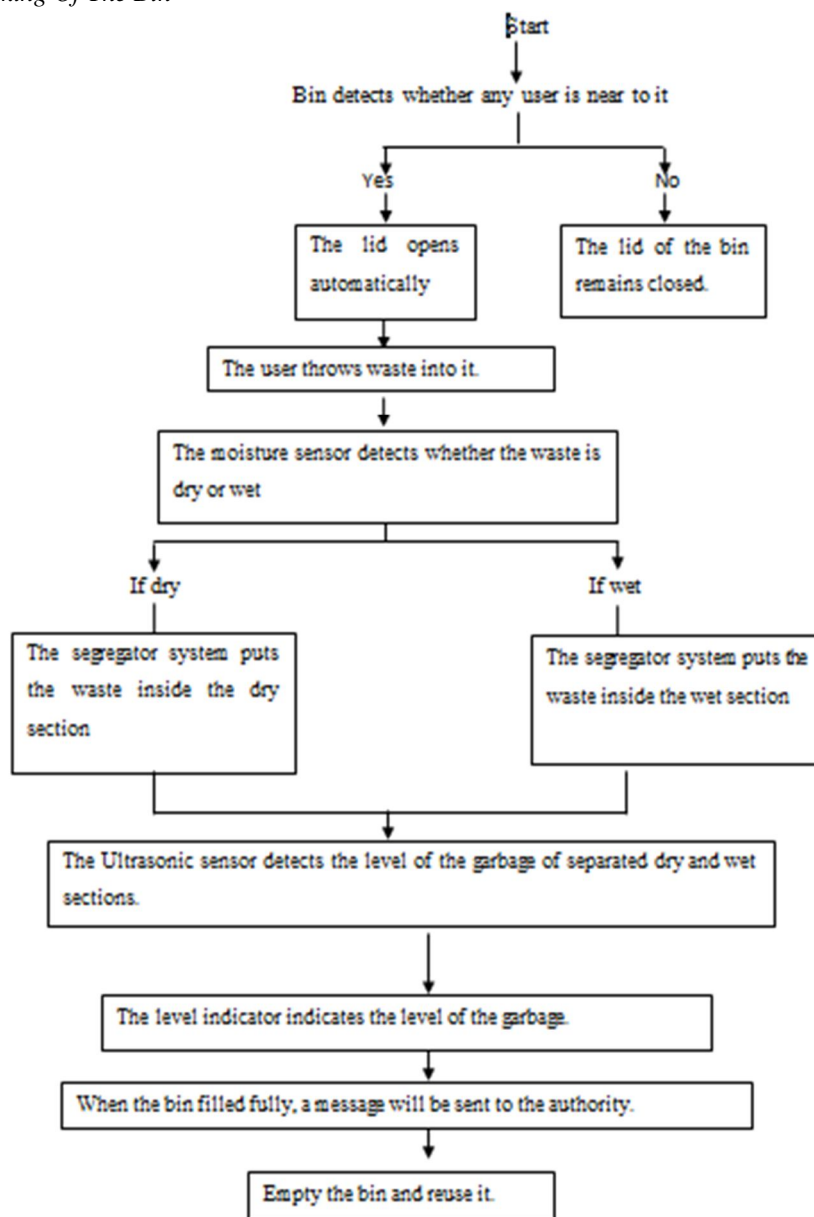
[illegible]ing of The Bin

Start

Bin detects whether any user is near to it

Yes

No

The lid opens automatically

The lid of the bin remains closed.

The user throws waste into it.

The moisture sensor detects whether the waste is dry or wet

If dry

If wet

The segregator system puts the waste inside the dry section

The segregator system puts the waste inside the wet section

The Ultrasonic sensor detects the level of the garbage of separated dry and wet sections.

The level indicator indicates the level of the garbage.

When the bin filled fully, a message will be sent to the authority.

Empty the bin and reuse it.